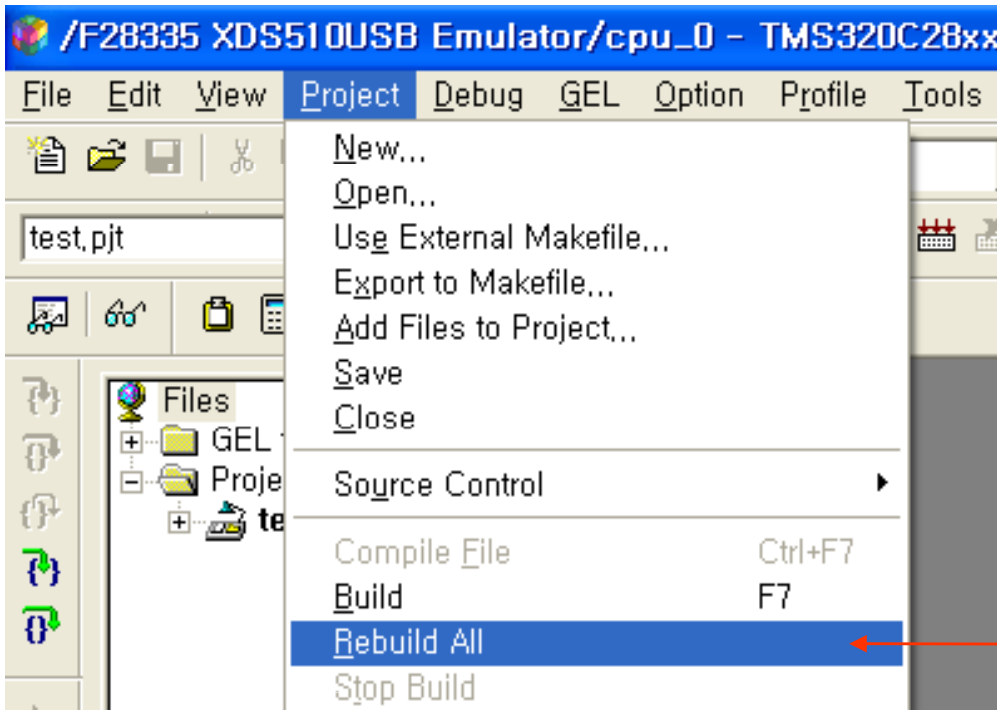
/F28335 XDS510USB Emulator/cpu_0 - TMS320C28xx

File Edit View Project Debug GEL Option Profile Tools

test.pjt

Files
GEL
Proje
te

New...
Open...
Use External Makefile...
Export to Makefile...
Add Files to Project...
Save
Close
Source Control
Compile File Ctrl+F7
Build F7
Rebuild All
Stop Build